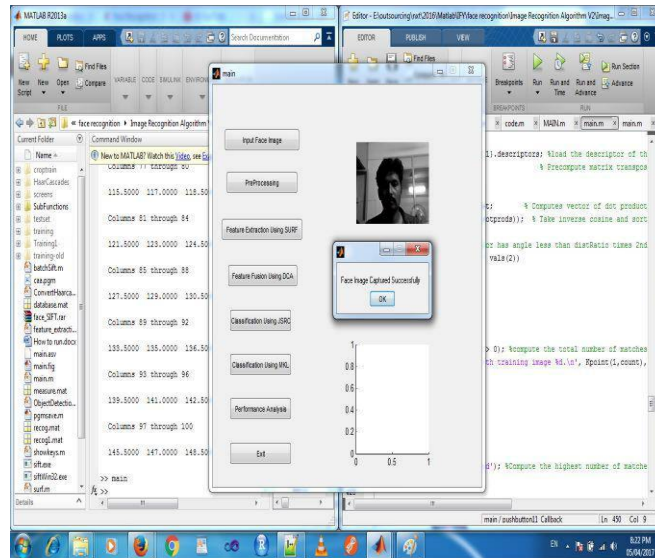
MATLAB R2013a

HOME PLOTS APPS

Search Documentation

New Script New Open Compare VARIABLE CODE SIMULINK ENVIRONMENT

FILE

face recognition ▸ Image Recognition Algorithm

Current Folder

Name

croptrain
HaarCascades
screens
SubFunctions
testset
training
Training1
training-old
batchSift.m
cea.pgm
ConvertHaarca...
database.mat
face_SIFT.rar
feature_extracti...
How to run.docx
main.asv
main.fig
main.m
measure.mat
ObjectDetectio...
pgmsave.m
recog.mat
recog1.mat
showkeys.m
sift.exe
siftWin32.exe
surf.m

Details

Command Window

New to MATLAB? Watch this Video, see Ex

Columns 77 through 80

115.5000 117.0000 118.50

Columns 81 through 84

121.5000 123.0000 124.50

Columns 85 through 88

127.5000 129.0000 130.50

Columns 89 through 92

133.5000 135.0000 136.50

Columns 93 through 96

139.5000 141.0000 142.50

Columns 97 through 100

145.5000 147.0000 148.50

>> main
fx >>

main

Input Face Image

PreProcessing

Feature Extraction Using SURF

Feature Fusion Using DCA

Classification Using JSRC

Classification Using MKL

Performance Analysis

Exit

Face Image Captured Successfully

OK

1
0.8
0.6
0.4
0.2
0
0 0.5 1

Editor - E:\outsourcing\nxt\2016\Matlab\IEY\face recognition\Image Recognition Algorithm V2\imag...

EDITOR PUBLISH VIEW

Find Files

Breakpoints Run Run and Time Run and Advance Run Section Advance

BREAKPOINTS RUN

code.m MAIN.m main.m main.m

1).descriptors; %load the descriptor of th
% Precompute matrix transpo

t; % Computes vector of dot product
otprods)); % Take inverse cosine and sort

r has angle less than distRatio times 2nd
vals(2))

> 0); %compute the total number of matches
th training image %d.\n', Kpoint(1,count),

d'); %Compute the highest number of matche

main / pushbutton11_Callback Ln 450 Col 9

8:22 PM
05/04/2017